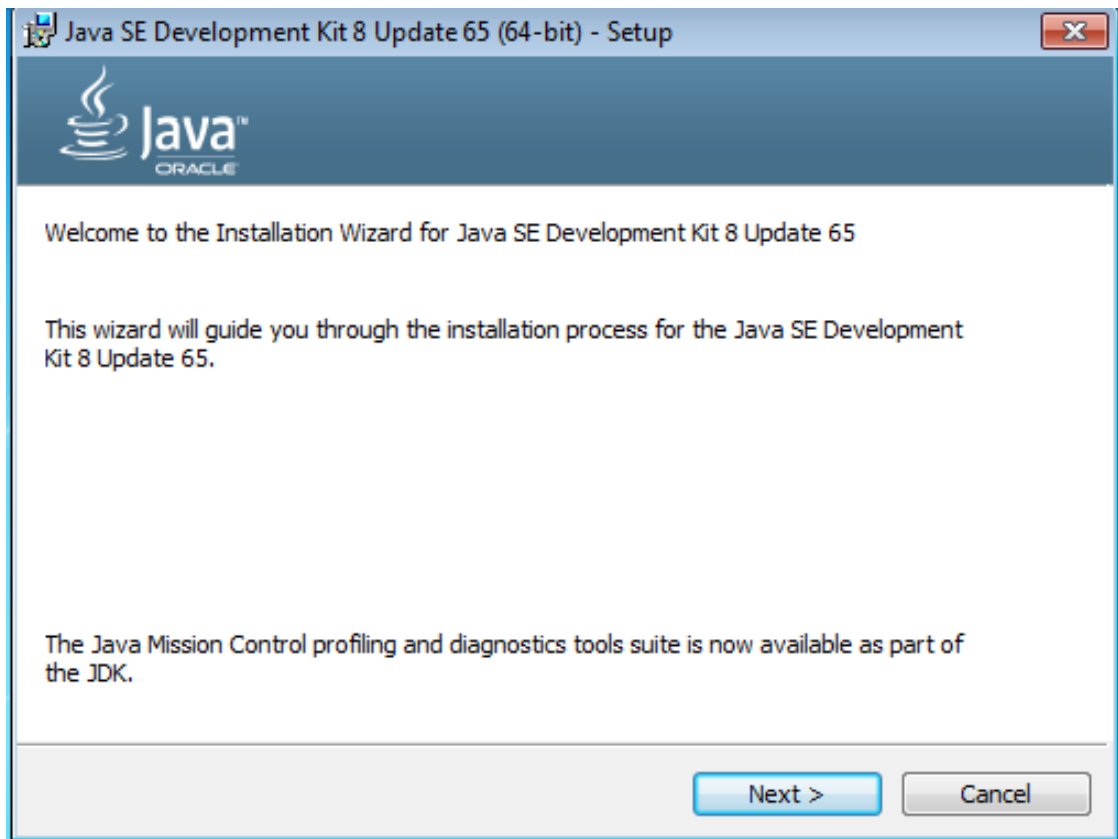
Java SE Development Kit 8 Update 65 (64-bit) - Setup

Java
ORACLE

Welcome to the Installation Wizard for Java SE Development Kit 8 Update 65

This wizard will guide you through the installation process for the Java SE Development Kit 8 Update 65.

The Java Mission Control profiling and diagnostics tools suite is now available as part of the JDK.

Next >
Cancel